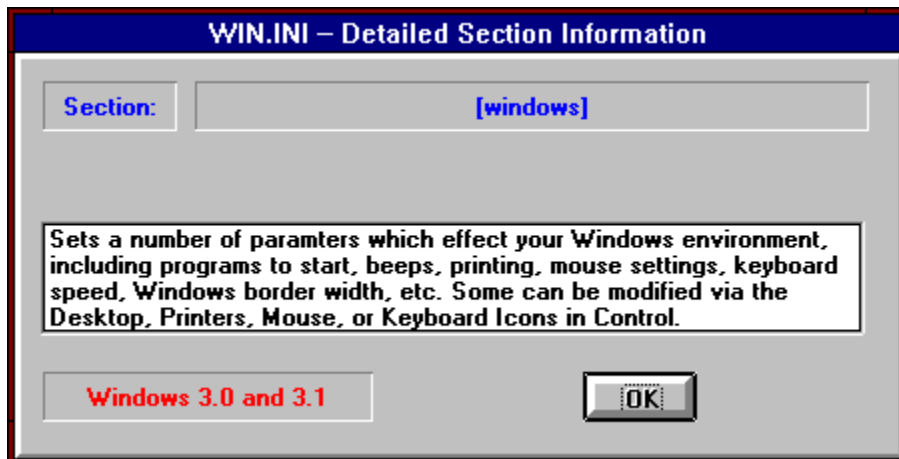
WIN.INI – Detailed Section Information

Section:

[windows]

Sets a number of paramters which effect your Windows environment, including programs to start, beeps, printing, mouse settings, keyboard speed, Windows border width, etc. Some can be modified via the Desktop, Printers, Mouse, or Keyboard Icons in Control.

Windows 3.0 and 3.1

OK